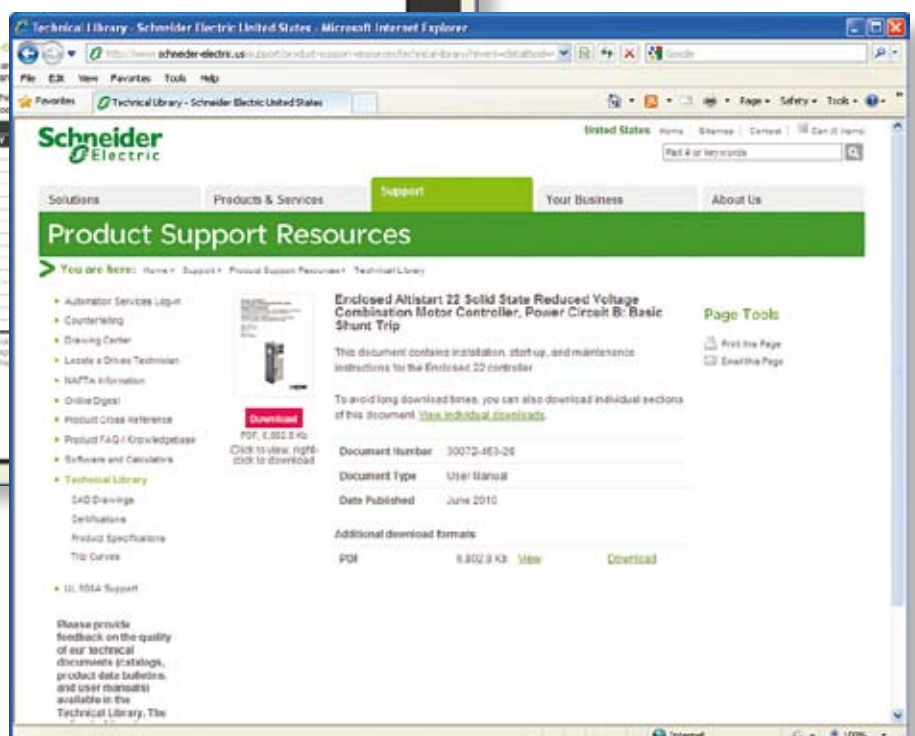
Technical Library - Schneider Electric United States - Microsoft Internet Explorer

http://www.schneider-electric.us/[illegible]

File Edit View Favorites Tools Help

Favorites Technical Library - Schneider Electric United States

Page Safety Tools

Schneider Electric

United States Home Sitemap Contact Cart (0 items)

Part # or keywords

Solutions Products & Services Support Your Business About Us

Product Support Resources

You are here: Home > Support > Product Support Resources > Technical Library

Automation Services Log-in
Counterfeiting
Drawing Center
Locate a Drives Technician
NAFTA Information
Online Digest
Product Cross Reference
Product FAQ / Knowledgebase
Software and Calculators
Technical Library
CAD Drawings
Certifications
Product Specifications
Trip Curves

UL 508A Support

Please provide feedback on the quality of our technical documents (catalogs, product data bulletins, and user manuals) available in the Technical Library. The

Download
PDF, 6,802.8 Kb
Click to view, right-click to download

Enclosed Altistart 22 Solid State Reduced Voltage Combination Motor Controller, Power Circuit B: Basic Shunt Trip

This document contains installation, start-up, and maintenance instructions for the Enclosed 22 controller.

To avoid long download times, you can also download individual sections of this document. View individual downloads.

| Document Number | 30072-453-26 |
|---|---|
| Document Type | User Manual |
| Date Published | June 2010 |

Additional download formats

| PDF | 6,802.8 Kb | View | Download |
|---|---|---|---|

Page Tools

Print this Page
Email this Page

Internet
100%